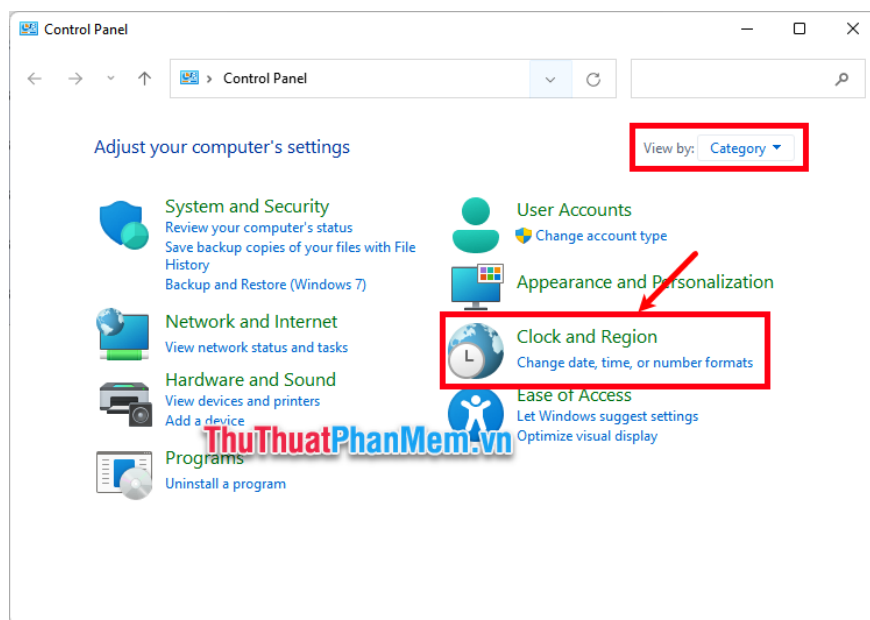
Control Panel

Control Panel

Adjust your computer's settings

View by: Category

System and Security
Review your computer's status
Save backup copies of your files with File History
Backup and Restore (Windows 7)

Network and Internet
View network status and tasks

Hardware and Sound
View devices and printers
Add a device

Programs
Uninstall a program

User Accounts
Change account type

Appearance and Personalization

Clock and Region
Change date, time, or number formats

Ease of Access
Let Windows suggest settings
Optimize visual display

ThuThuatPhanMem.vn